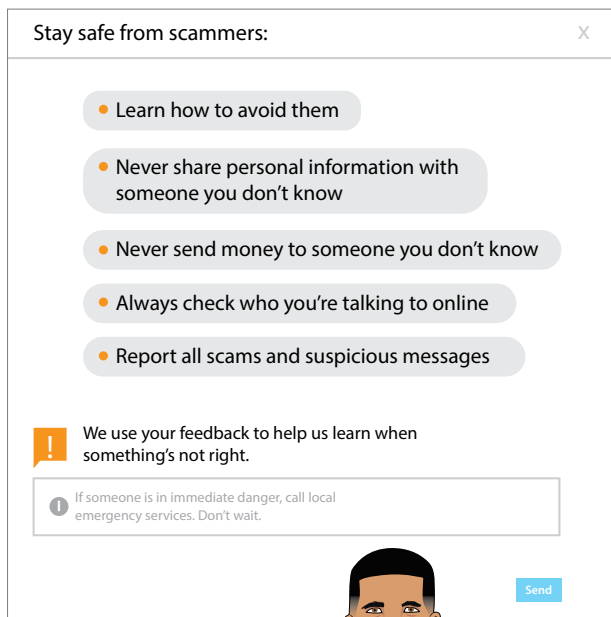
Stay safe from scammers:

X

Learn how to avoid them

Never share personal information with someone you don't know

Never send money to someone you don't know

Always check who you're talking to online

Report all scams and suspicious messages

!

We use your feedback to help us learn when something's not right.

If someone is in immediate danger, call local emergency services. Don't wait.

Send